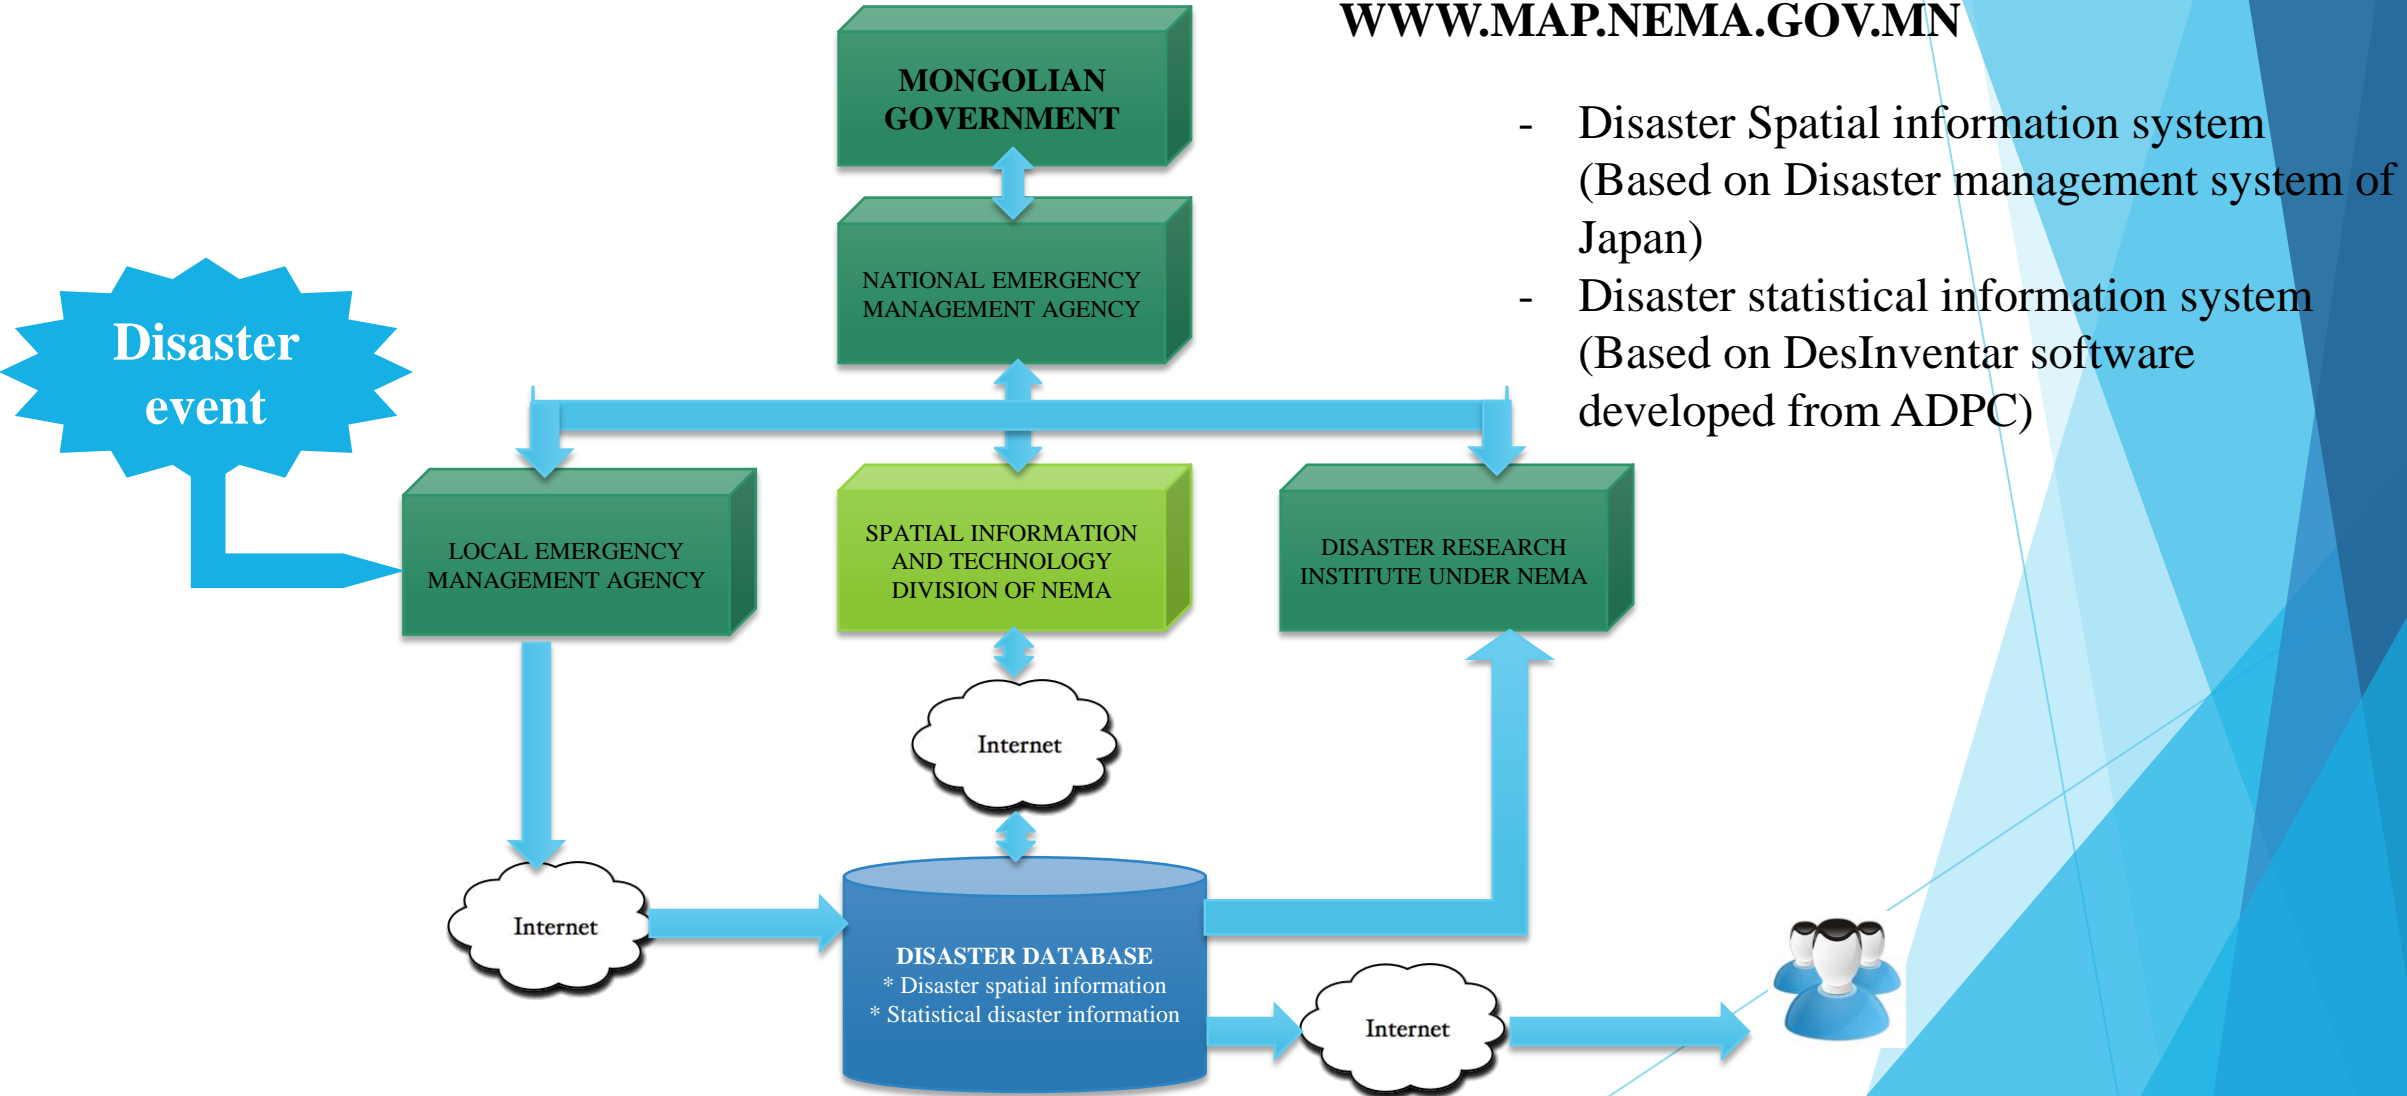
WWW.MAP.NEMA.GOV.MN

- Disaster Spatial information system (Based on Disaster management system of Japan)
- Disaster statistical information system (Based on DesInventar software developed from ADPC)

MONGOLIAN GOVERNMENT

NATIONAL EMERGENCY MANAGEMENT AGENCY

Disaster event

LOCAL EMERGENCY MANAGEMENT AGENCY

SPATIAL INFORMATION AND TECHNOLOGY DIVISION OF NEMA

DISASTER RESEARCH INSTITUTE UNDER NEMA

Internet

Internet

DISASTER DATABASE
* Disaster spatial information
* Statistical disaster information

Internet